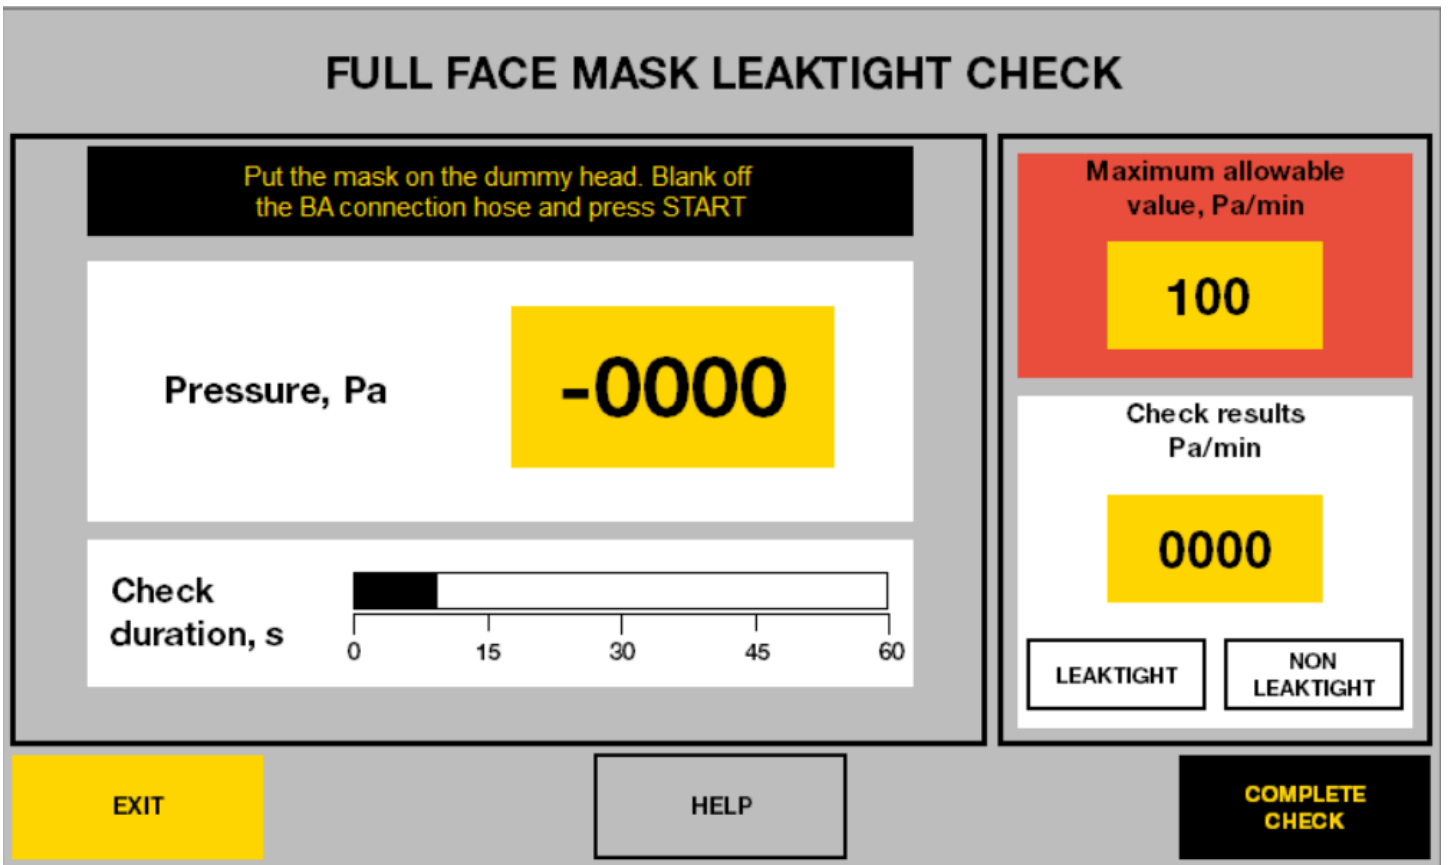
FULL FACE MASK LEAKTIGHT CHECK

Put the mask on the dummy head. Blank off the BA connection hose and press START

Pressure, Pa

-0000

Check duration, s

0 15 30 45 60

Maximum allowable value, Pa/min

100

Check results Pa/min

0000

LEAKTIGHT

NON LEAKTIGHT

EXIT

HELP

COMPLETE CHECK